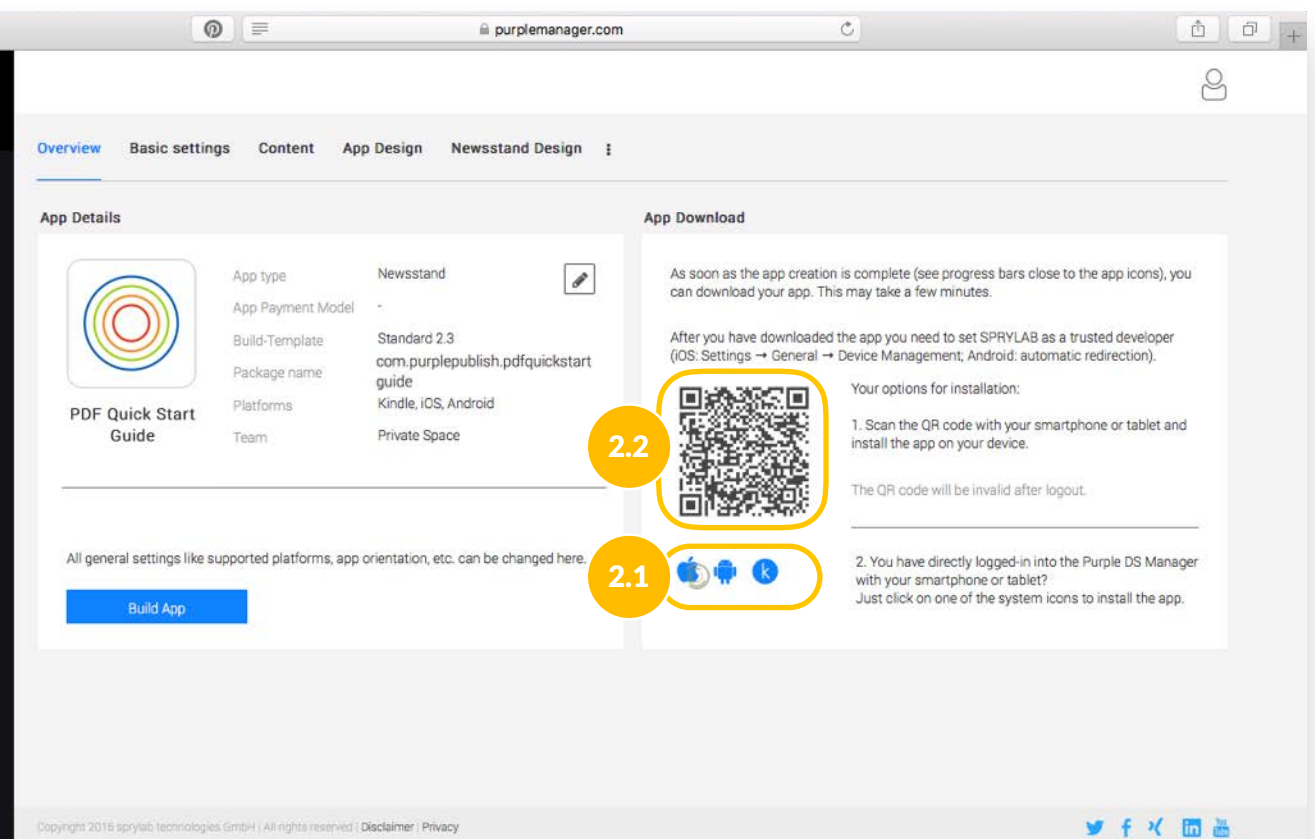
purplemanager.com

Overview Basic settings Content App Design Newsstand Design

App Details

PDF Quick Start Guide

| App type | Newsstand |
|---|---|
| App Payment Model | - |
| Build-Template | Standard 2.3 |
| Package name | com.purplepublish.pdfquickstartguide |
| Platforms | Kindle, iOS, Android |
| Team | Private Space |

All general settings like supported platforms, app orientation, etc. can be changed here.

Build App

App Download

As soon as the app creation is complete (see progress bars close to the app icons), you can download your app. This may take a few minutes.

After you have downloaded the app you need to set SPRYLAB as a trusted developer (iOS: Settings → General → Device Management; Android: automatic redirection).

2.2

Your options for installation:

1. Scan the QR code with your smartphone or tablet and install the app on your device.

The QR code will be invalid after logout.

2.1

k

2. You have directly logged-in into the Purple DS Manager with your smartphone or tablet? Just click on one of the system icons to install the app.

Copyright 2018 sprylab technologies GmbH | All rights reserved | Disclaimer | Privacy